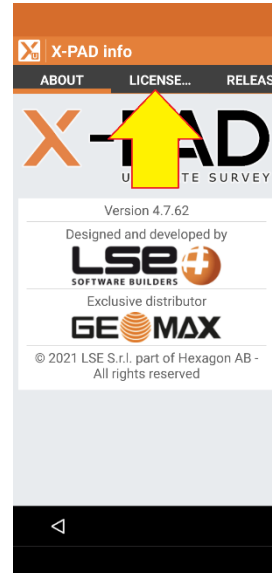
X-PAD info

ABOUT
LICENSE...
RELEAS

X-PAD
U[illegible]TE SURVEY

Version 4.7.62

Designed and developed by

LSE
SOFTWARE BUILDERS

Exclusive distributor

GEOMAX

© 2021 LSE S.r.l. part of Hexagon AB - All rights reserved